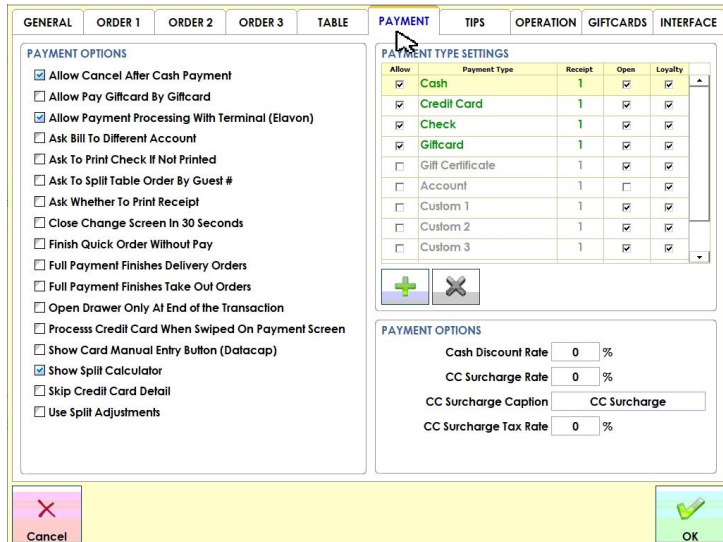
GENERAL | ORDER 1 | ORDER 2 | ORDER 3 | TABLE | PAYMENT | TIPS | OPERATION | GIFTCARDS | INTERFACE

PAYMENT OPTIONS

☑ Allow Cancel After Cash Payment
☐ Allow Pay Giftcard By Giftcard
☑ Allow Payment Processing With Terminal (Elavon)
☐ Ask Bill To Different Account
☐ Ask To Print Check If Not Printed
☐ Ask To Split Table Order By Guest #
☐ Ask Whether To Print Receipt
☐ Close Change Screen In 30 Seconds
☐ Finish Quick Order Without Pay
☐ Full Payment Finishes Delivery Orders
☐ Full Payment Finishes Take Out Orders
☐ Open Drawer Only At End of the Transaction
☐ Processs Credit Card When Swiped On Payment Screen
☐ Show Card Manual Entry Button (Datacap)
☑ Show Split Calculator
☐ Skip Credit Card Detail
☐ Use Split Adjustments

PAYMENT TYPE SETTINGS

| Allow | Payment Type | Receipt | Open | Loyalty |
|---|---|---|---|---|
| ☑ | Cash | 1 | ☑ | ☑ |
| ☑ | Credit Card | 1 | ☑ | ☑ |
| ☑ | Check | 1 | ☑ | ☑ |
| ☑ | Giftcard | 1 | ☑ | ☑ |
| ☐ | Gift Certificate | 1 | ☑ | ☑ |
| ☐ | Account | 1 | ☐ | ☑ |
| ☐ | Custom 1 | 1 | ☑ | ☑ |
| ☐ | Custom 2 | 1 | ☑ | ☑ |
| ☐ | Custom 3 | 1 | ☑ | ☑ |

PAYMENT OPTIONS

Cash Discount Rate 0 %
CC Surcharge Rate 0 %
CC Surcharge Caption CC Surcharge
CC Surcharge Tax Rate 0 %

Cancel
OK